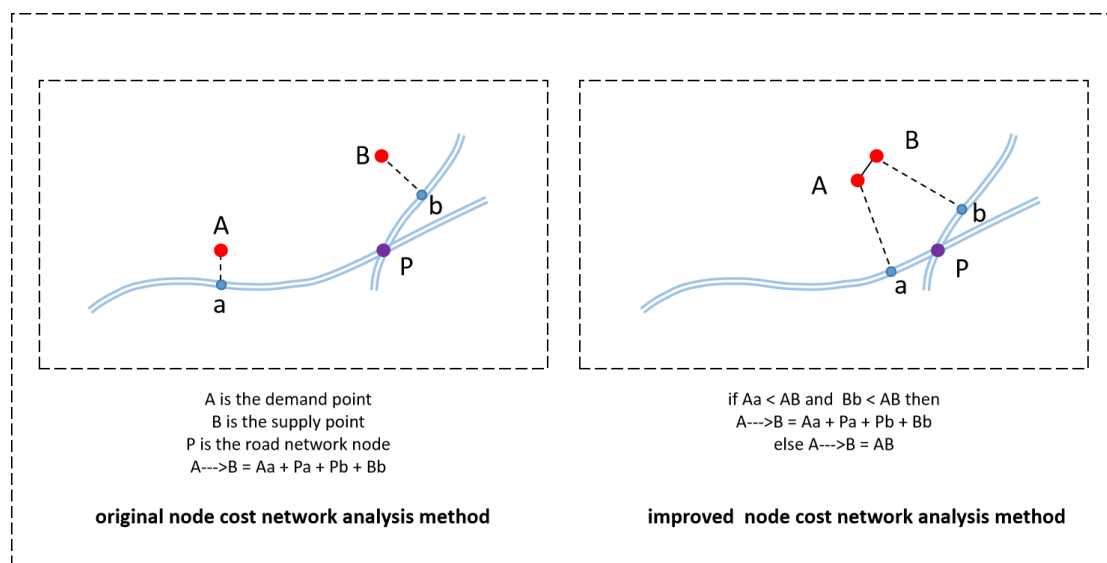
B

b

A

P

a

B

A

b

P

a

A is the demand point
B is the supply point
P is the road network node
A--->B = Aa + Pa + Pb + Bb

**original node cost network analysis method**

if Aa < AB and Bb < AB then
A--->B = Aa + Pa + Pb + Bb
else A--->B = AB

**improved node cost network analysis method**